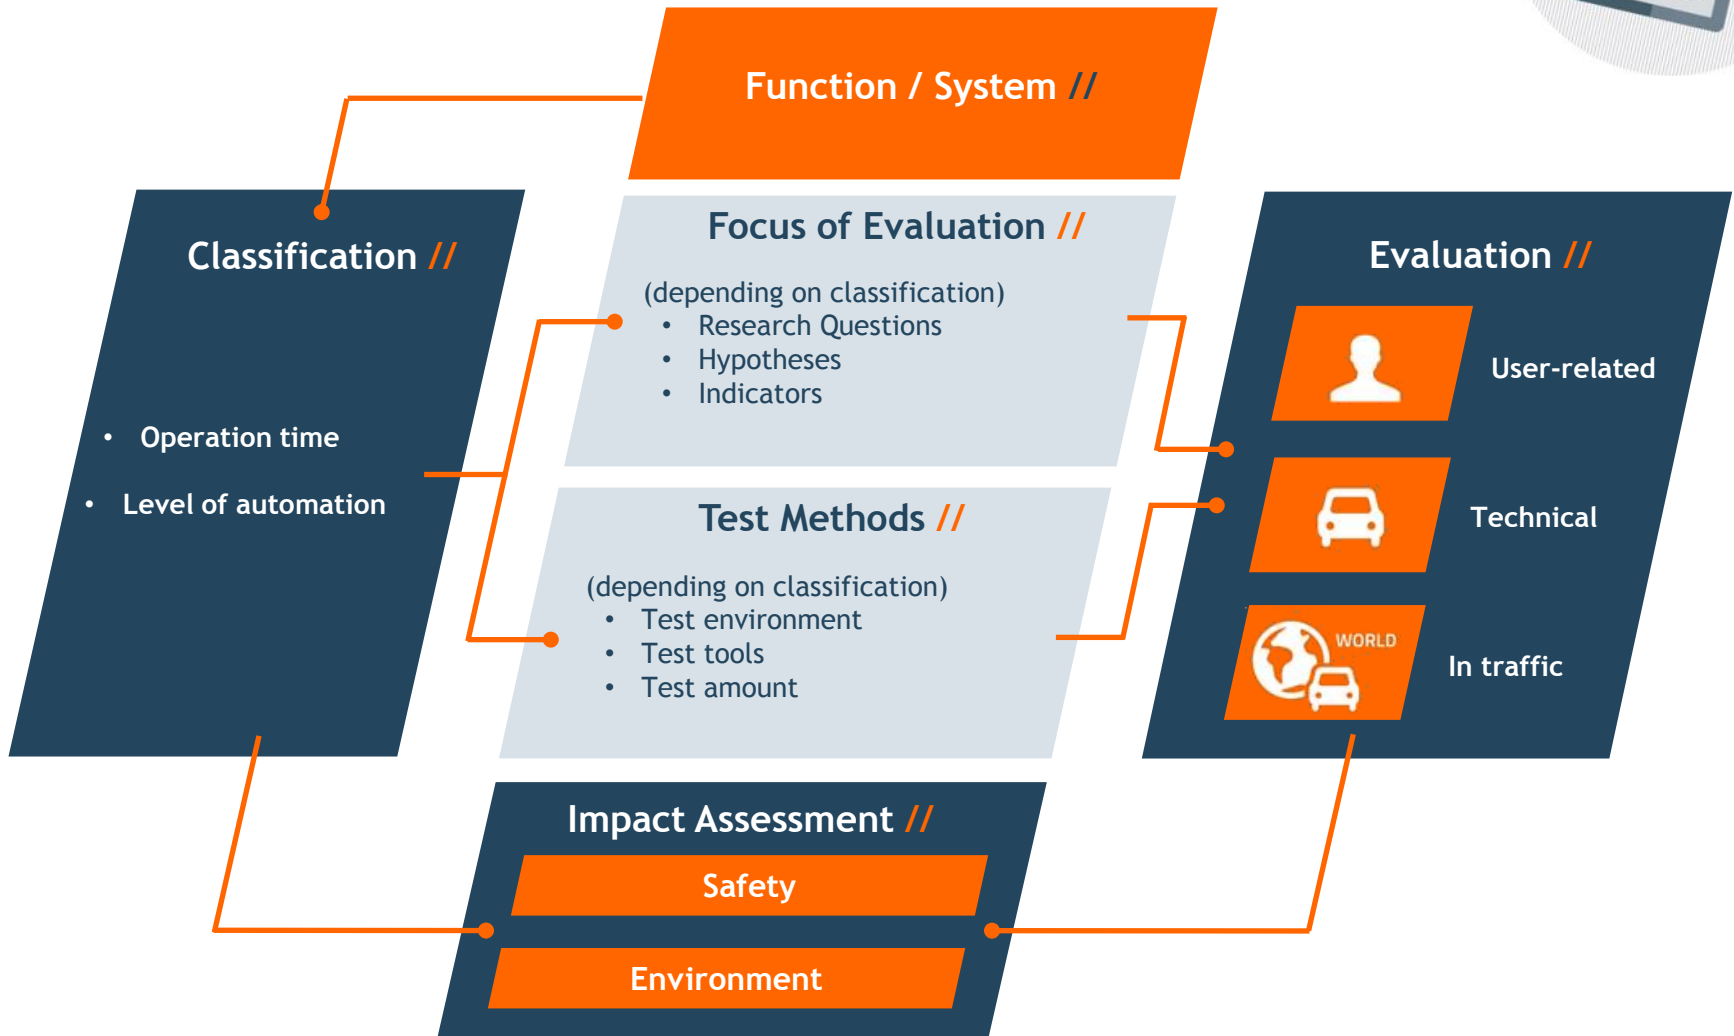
Function / System //

Classification //

• Operation time
• Level of automation

Focus of Evaluation //

(depending on classification)
• Research Questions
• Hypotheses
• Indicators

Test Methods //

(depending on classification)
• Test environment
• Test tools
• Test amount

Evaluation //

User-related

Technical

WORLD

In traffic

Impact Assessment //

Safety

Environment